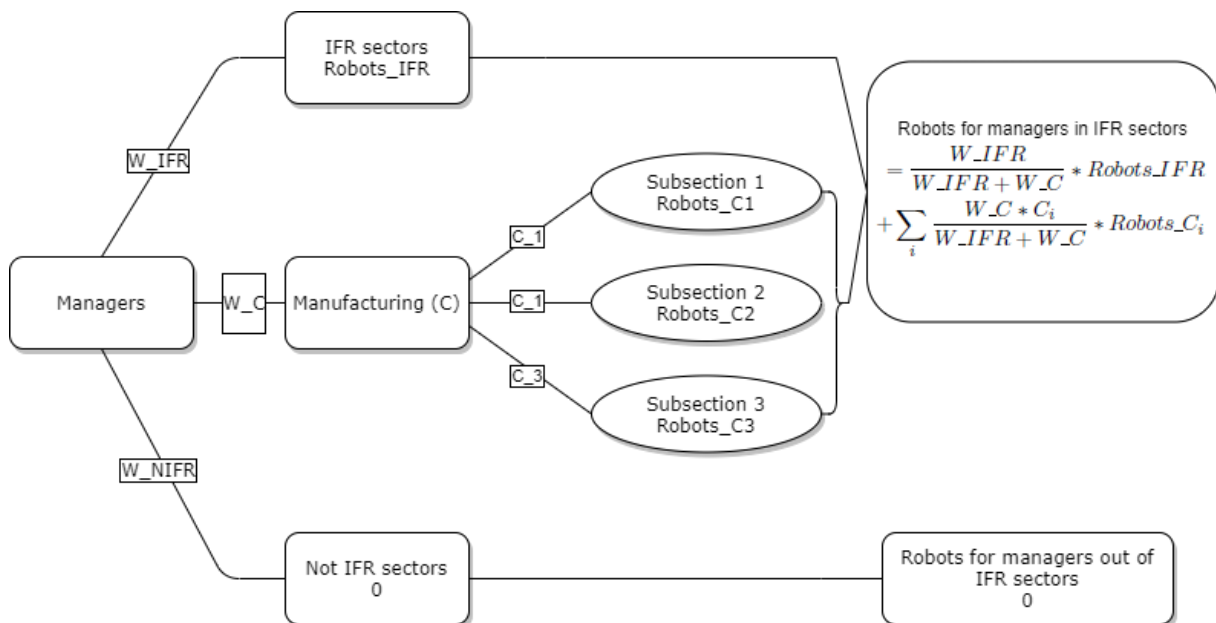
IFR sectors
Robots_IFR

W_IFR

Managers

W_C

Manufacturing (C)

C_1

C_1

C_3

Subsection 1
Robots_C1

Subsection 2
Robots_C2

Subsection 3
Robots_C3

Robots for managers in IFR sectors
$= \frac{W\_IFR}{W\_IFR + W\_C} * Robots\_IFR + \sum_i \frac{W\_C * C_i}{W\_IFR + W\_C} * Robots\_C_i$

W_NIFR

Not IFR sectors
0

Robots for managers out of IFR sectors
0